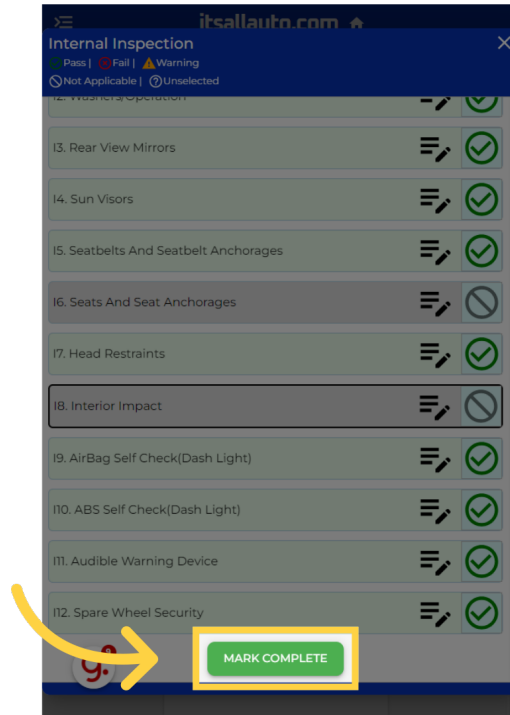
itsallauto.com

Internal Inspection
Pass | Fail | Warning
Not Applicable | Unselected

I2. Washers/Operation
I3. Rear View Mirrors
I4. Sun Visors
I5. Seatbelts And Seatbelt Anchorages
I6. Seats And Seat Anchorages
I7. Head Restraints
I8. Interior Impact
I9. AirBag Self Check(Dash Light)
I10. ABS Self Check(Dash Light)
I11. Audible Warning Device
I12. Spare Wheel Security

MARK COMPLETE